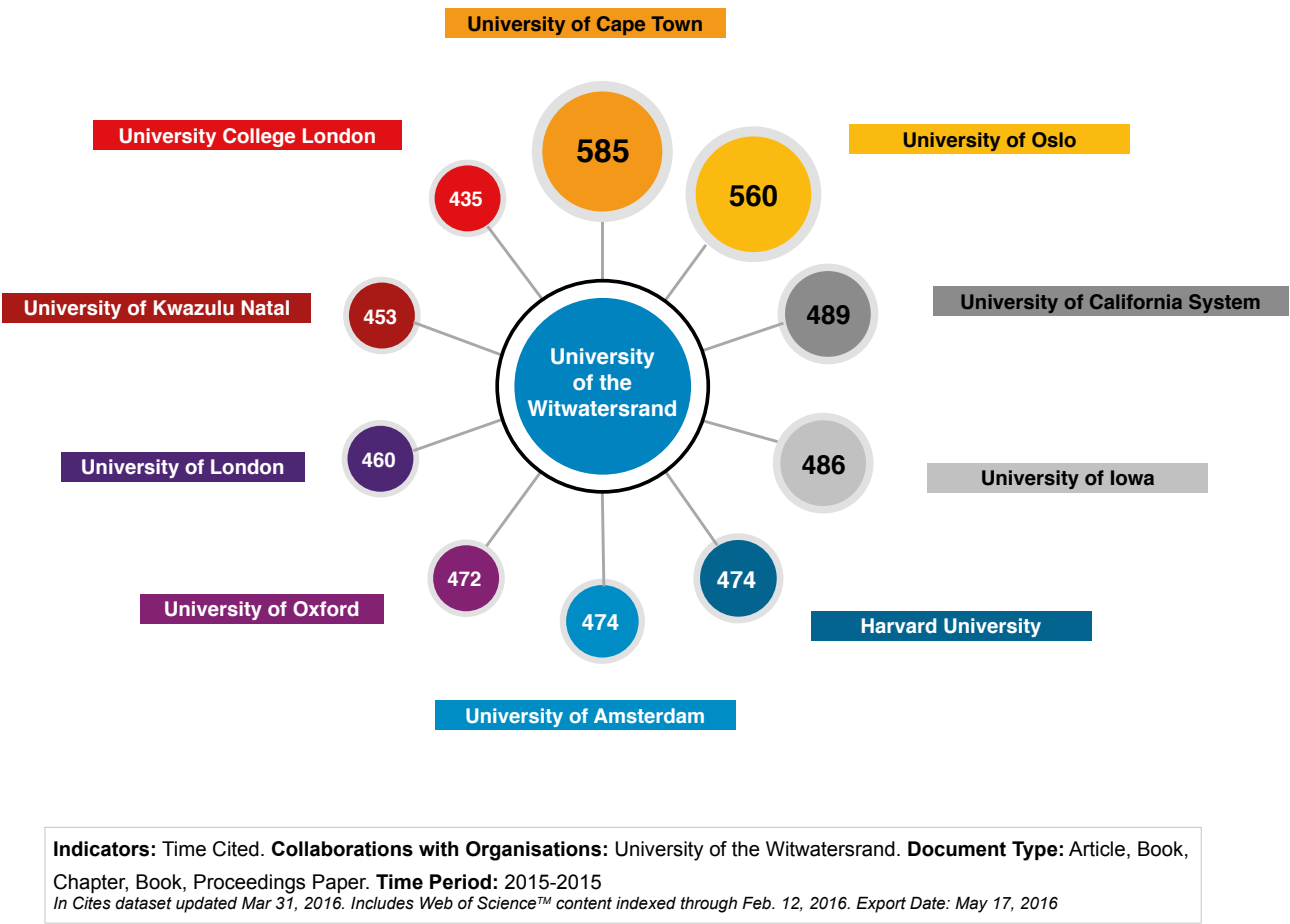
University of Cape Town

585

University College London

435

University of Oslo

560

University of Kwazulu Natal

453

University of the Witwatersrand

489

University of California System

University of London

460

486

University of Iowa

472

474

474

University of Oxford

Harvard University

University of Amsterdam

**Indicators:** Time Cited. **Collaborations with Organisations:** University of the Witwatersrand. **Document Type:** Article, Book, Chapter, Book, Proceedings Paper. **Time Period:** 2015-2015
*In Cites dataset updated Mar 31, 2016. Includes Web of Science$^{TM}$ content indexed through Feb. 12, 2016. Export Date: May 17, 2016*